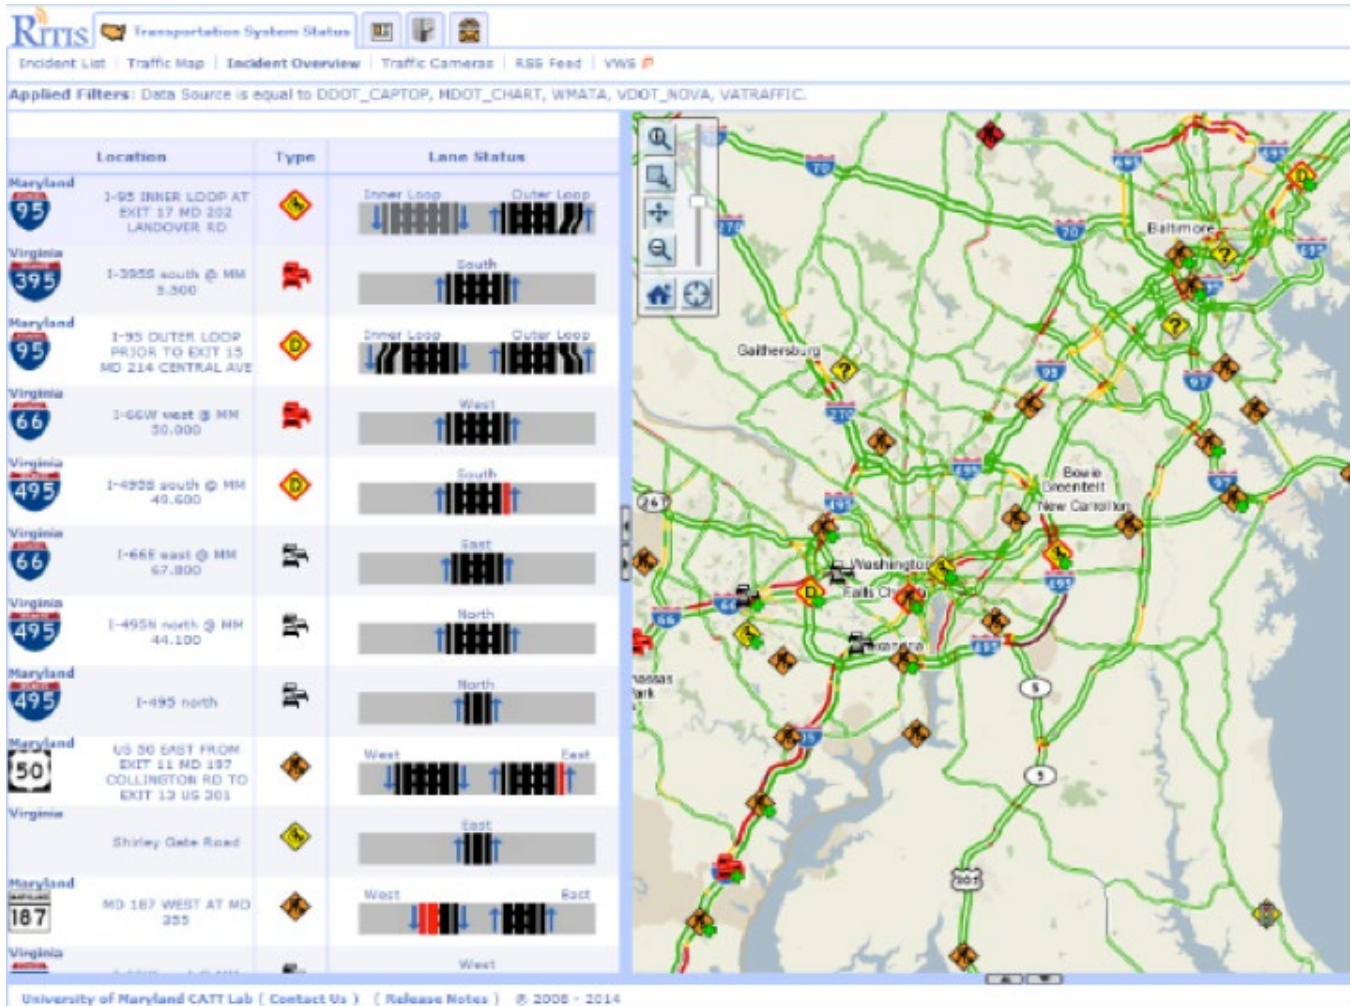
RITIS Transportation System Status

Incident List | Traffic Map | Incident Overview | Traffic Cameras | RSS Feed | VWS

Applied Filters: Data Source is equal to DDOT_CAPTOP, MDOT_CHART, WMATA, VDOT_NOVA, VATRAFFIC.

| Location | Type | Lane Status |
|---|---|---|
| Maryland 95 — I-95 INNER LOOP AT EXIT 17 MD 202 LANDOVER RD | | Inner Loop / Outer Loop |
| Virginia 395 — I-395S south @ MM 5.300 | | South |
| Maryland 95 — I-95 OUTER LOOP PRIOR TO EXIT 15 MD 214 CENTRAL AVE | | Inner Loop / Outer Loop |
| Virginia 66 — I-66W west @ MM 50.000 | | West |
| Virginia 495 — I-495S south @ MM 49.600 | | South |
| Virginia 66 — I-66E east @ MM 67.800 | | East |
| Virginia 495 — I-495N north @ MM 44.100 | | North |
| Maryland 495 — I-495 north | | North |
| Maryland 50 — US 50 EAST FROM EXIT 11 MD 197 COLLINGTON RD TO EXIT 13 US 301 | | West / East |
| Virginia — Shirley Gate Road | | East |
| Maryland 187 — MD 187 WEST AT MD 355 | | West / East |
| Virginia — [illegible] | | West |

70, 695, 795, 270, 70, 695, 895, Baltimore, Gaithersburg, 95, 97, 270, 495, 97, Bowie, Greenbelt, New Carrollton, 267, 495, Washington, Falls Ch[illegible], 66, 695, 66, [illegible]andria, 495, 5, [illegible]nassas Park, 95, 5, 301

University of Maryland CATT Lab | Contact Us | Release Notes | © 2008 - 2014